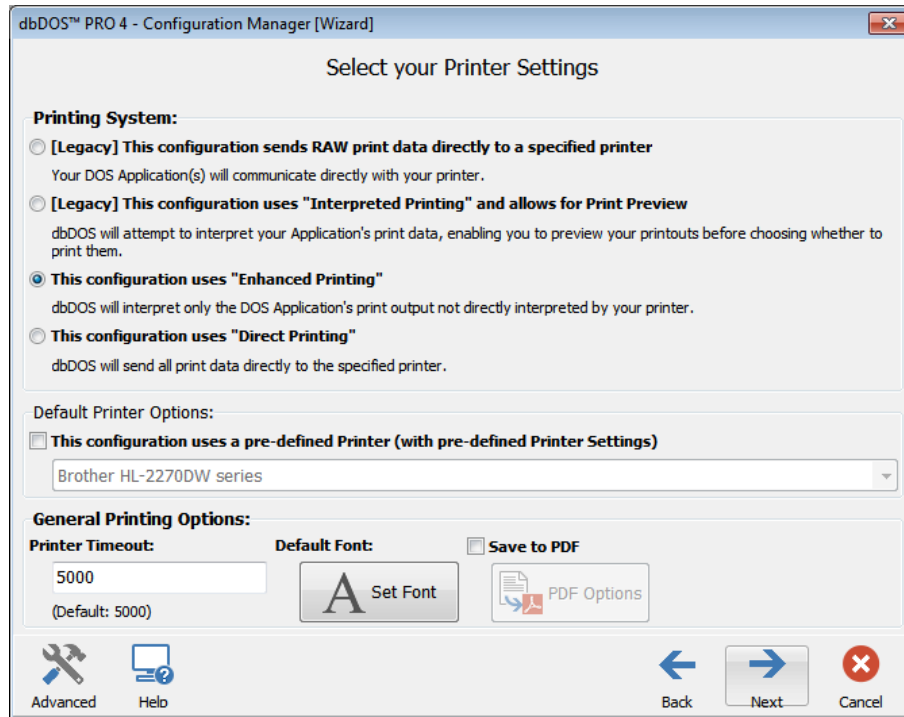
dbDOS™ PRO 4 - Configuration Manager [Wizard]

Select your Printer Settings

Printing System:

[Legacy] This configuration sends RAW print data directly to a specified printer

Your DOS Application(s) will communicate directly with your printer.

[Legacy] This configuration uses "Interpreted Printing" and allows for Print Preview

dbDOS will attempt to interpret your Application's print data, enabling you to preview your printouts before choosing whether to print them.

This configuration uses "Enhanced Printing"

dbDOS will interpret only the DOS Application's print output not directly interpreted by your printer.

This configuration uses "Direct Printing"

dbDOS will send all print data directly to the specified printer.

Default Printer Options:

This configuration uses a pre-defined Printer (with pre-defined Printer Settings)

Brother HL-2270DW series

General Printing Options:

Printer Timeout:

5000

(Default: 5000)

Default Font:

A Set Font

Save to PDF

PDF Options

Advanced

Help

Back

Next

Cancel